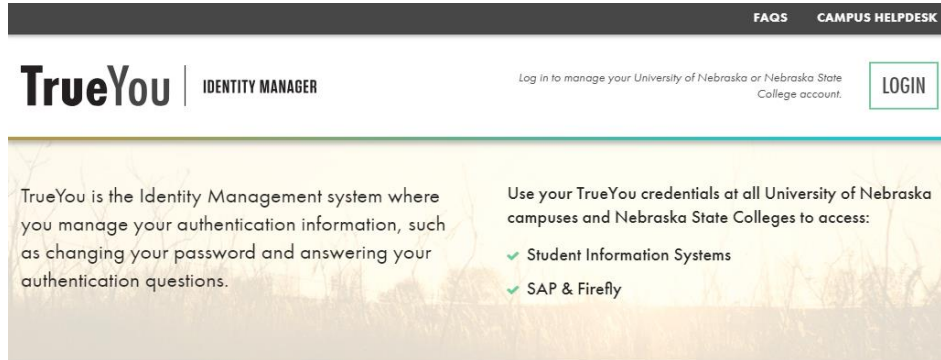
FAQS CAMPUS HELPDESK

TrueYou | IDENTITY MANAGER

Log in to manage your University of Nebraska or Nebraska State College account.

LOGIN

TrueYou is the Identity Management system where you manage your authentication information, such as changing your password and answering your authentication questions.

Use your TrueYou credentials at all University of Nebraska campuses and Nebraska State Colleges to access:

✔ Student Information Systems

✔ SAP & Firefly